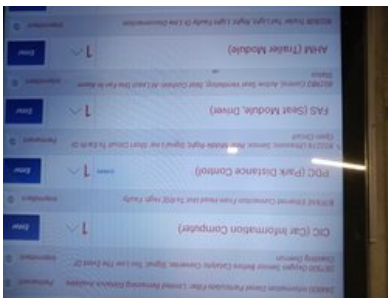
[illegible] Trailer Tail Light, Right: Light Faulty Or Line Disconnection
A4M (Trailer Module)
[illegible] Control, Active Seat Ventilation, Seat Cushion: At Least One Fan Is Blown
FAS (Seat Module, Driver)
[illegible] Ultrasonic Sensor, Rear Middle Right: Signal Line Short Circuit To Earth Or Open Circuit
PDC (Park Distance Control)
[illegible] Ethernet Connection Front Head Unit To RSE High: Faulty
CIC (Car Information Computer)
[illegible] Oxygen Sensor Before Catalytic Converter, Signal: Too Low The Event Of Closing Normal
Error
Error
Error
Error